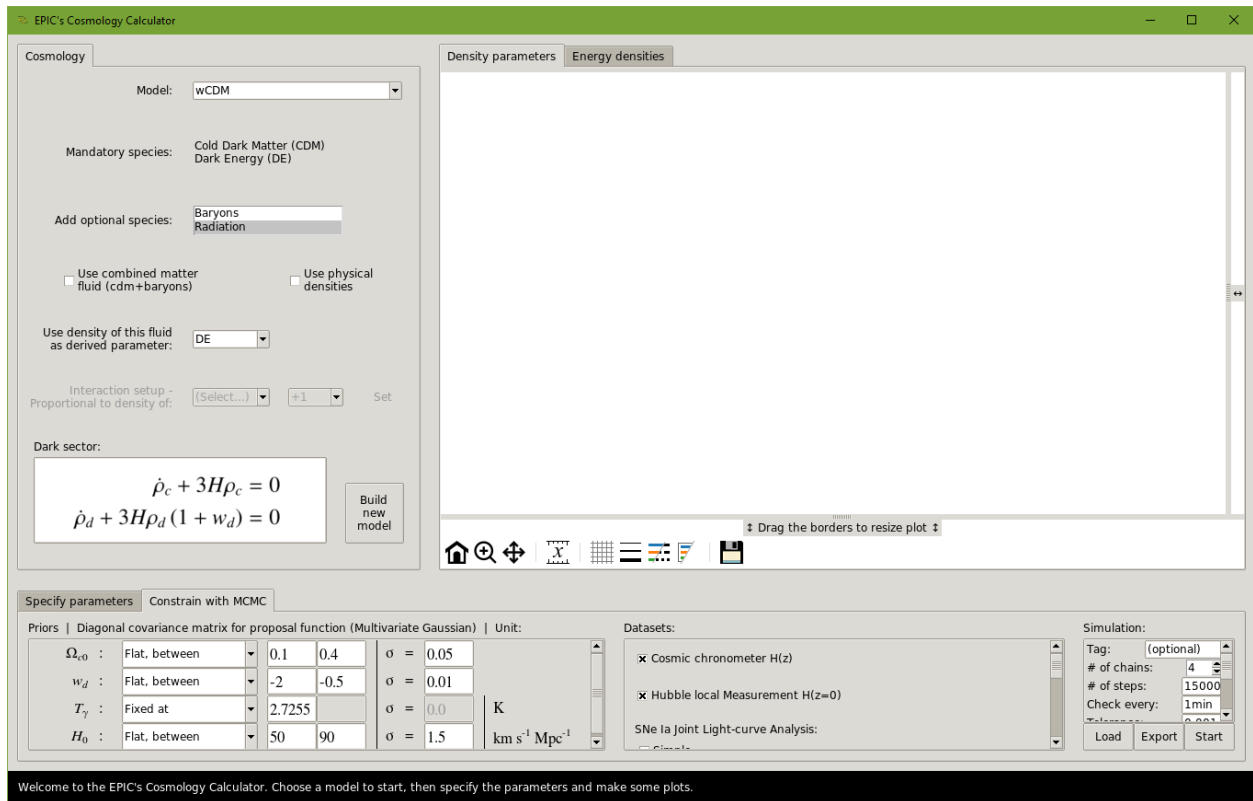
EPIC's Cosmology Calculator

Cosmology

Model: wCDM

Mandatory species: Cold Dark Matter (CDM) Dark Energy (DE)

Add optional species: Baryons Radiation

Use combined matter fluid (cdm+baryons)

Use physical densities

Use density of this fluid as derived parameter: DE

Interaction setup - Proportional to density of: (Select...) +1 Set

Dark sector:

$\dot{\rho}_c + 3H\rho_c = 0$
$\dot{\rho}_d + 3H\rho_d(1 + w_d) = 0$

Build new model

Density parameters | Energy densities

↕ Drag the borders to resize plot ↕

Specify parameters | Constrain with MCMC

Priors | Diagonal covariance matrix for proposal function (Multivariate Gaussian) | Unit:

| | | | | | |
|---|---|---|---|---|---|
| $\Omega_{c0}$ : | Flat, between | 0.1 | 0.4 | σ = 0.05 | |
| $w_d$ : | Flat, between | -2 | -0.5 | σ = 0.01 | |
| $T_\gamma$ : | Fixed at | 2.7255 | | σ = 0.0 | K |
| $H_0$ : | Flat, between | 50 | 90 | σ = 1.5 | km s$^{-1}$ Mpc$^{-1}$ |

Datasets:

Cosmic chronometer H(z)

Hubble local Measurement H(z=0)

SNe Ia Joint Light-curve Analysis:

Simulation:

Tag: (optional)
# of chains: 4
# of steps: 15000
Check every: 1min

Load Export Start

Welcome to the EPIC's Cosmology Calculator. Choose a model to start, then specify the parameters and make some plots.